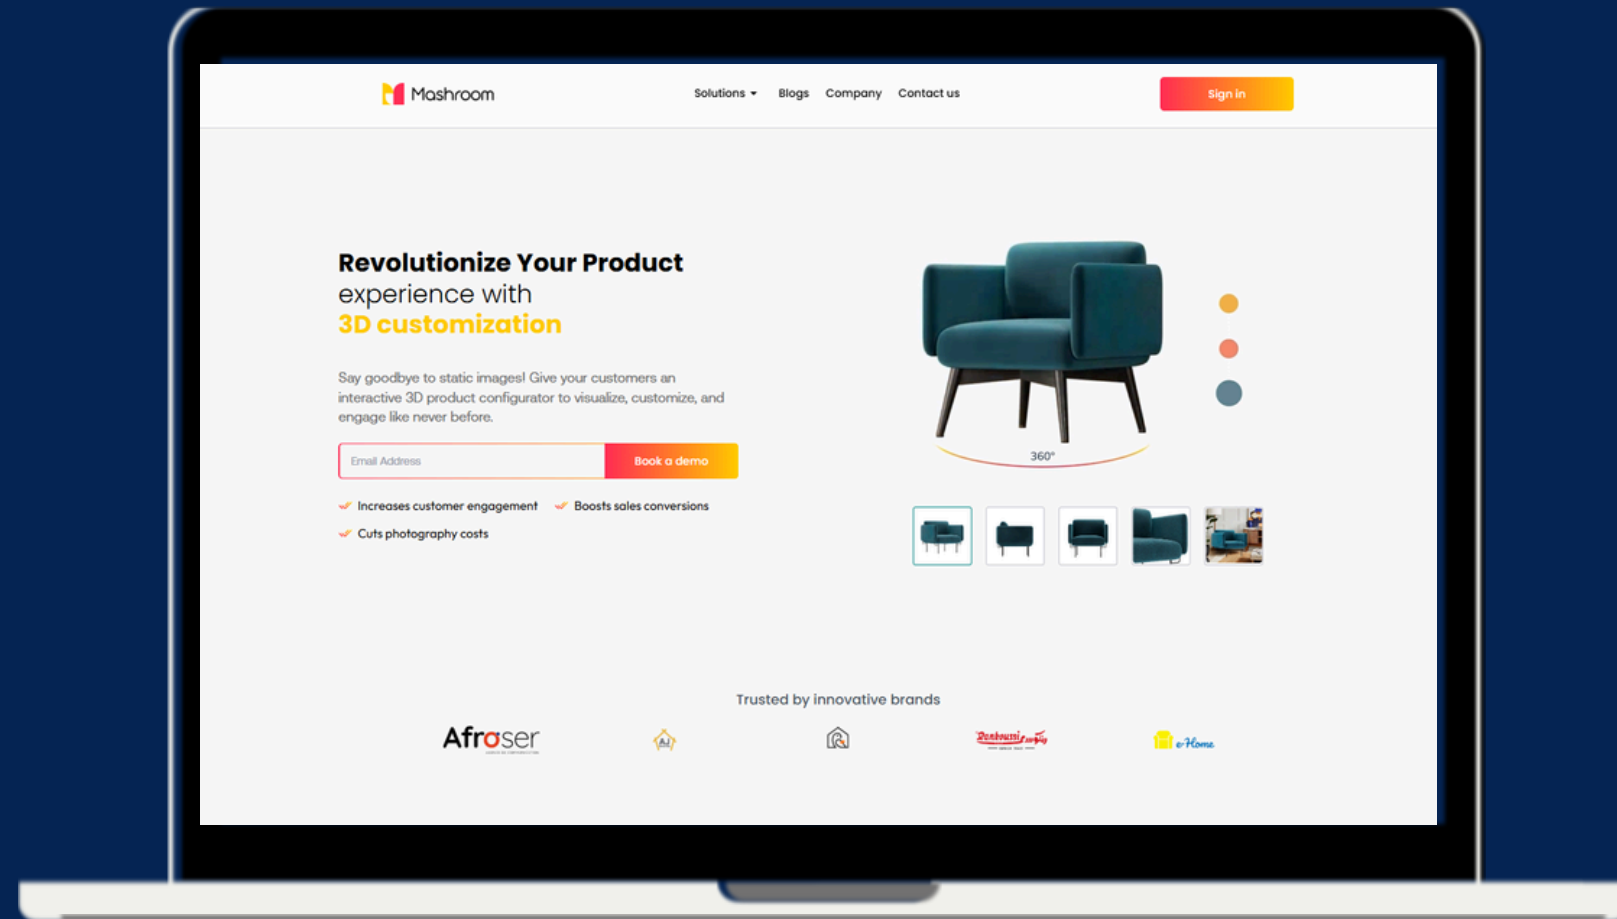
Mashroom

Solutions Blogs Company Contact us

Sign in

Revolutionize Your Product experience with 3D customization

Say goodbye to static images! Give your customers an interactive 3D product configurator to visualize, customize, and engage like never before.

Email Address

Book a demo

Increases customer engagement Boosts sales conversions

Cuts photography costs

360°

Trusted by innovative brands

Afroser

AJ

Benkoussi

e-Home